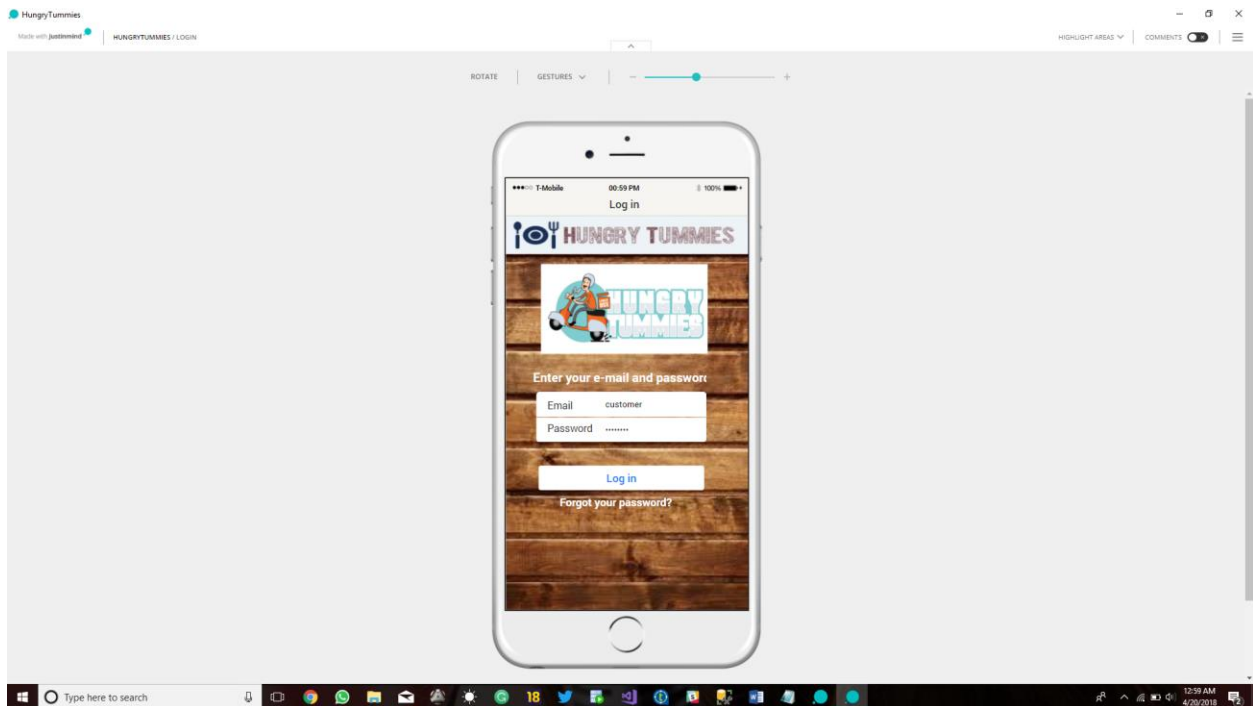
HungryTummies

Made with justinmind

HUNGRYTUMMIES / LOGIN

HIGHLIGHT AREAS

COMMENTS

ROTATE

GESTURES

−

+

••••○ T-Mobile

00:59 PM

100%

Log in

HUNGRY TUMMIES

HUNGRY TUMMIES

Enter your e-mail and passwor

Email customer

Password ••••••••

Log in

Forgot your password?

Type here to search

18

12:59 AM
4/20/2018